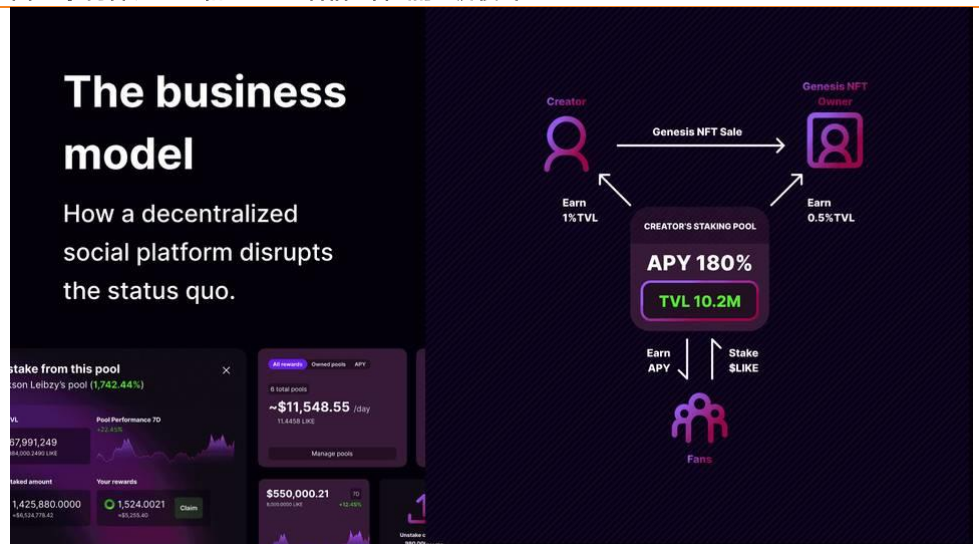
The business model

How a decentralized social platform disrupts the status quo.

stake from this pool
son Leibzy's pool (1,742.44%)

VL
67,991,249
84,000.2490 LIKE

Pool Performance 7D
+22.45%

taked amount
1,425,880.0000
$4,524,778.42

Your rewards
1,524.0021
+$5,255.40

Claim

All rewards Owned pools APY

6 total pools
~$11,548.55 /day
11.4458 LIKE

Manage pools

$550,000.21
7D
+12.45%

Unstake c

Creator

Genesis NFT Owner

Genesis NFT Sale

Earn 1%TVL

Earn 0.5%TVL

CREATOR'S STAKING POOL

APY 180%

TVL 10.2M

Earn APY

Stake $LIKE

Fans